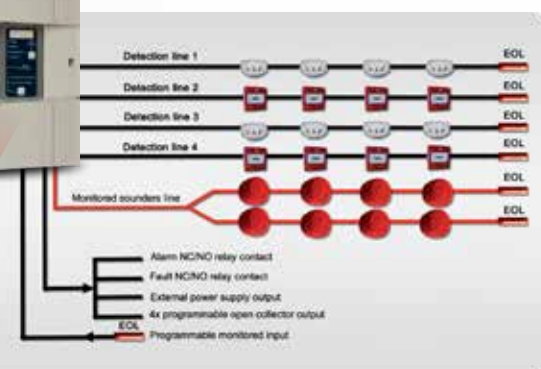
Detection line 1
EOL
Detection line 2
EOL
Detection line 3
EOL
Detection line 4
EOL
Monitored sounders line
EOL
EOL
Alarm NC/NO relay contact
Fault NC/NO relay contact
External power supply output
4x programmable open-collector output
EOL
Programmable monitored input